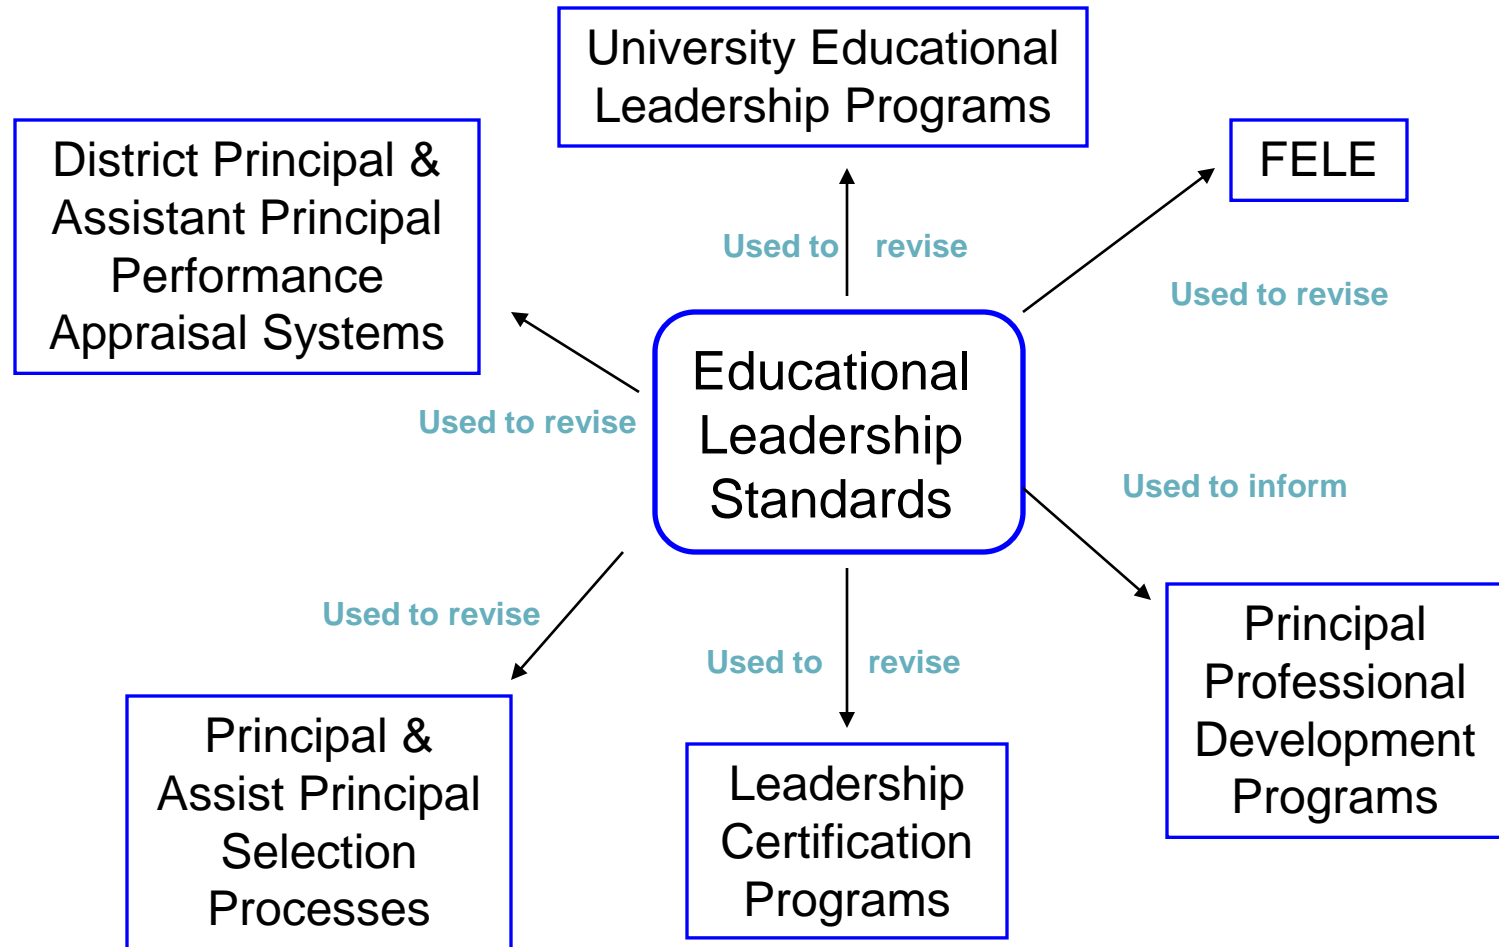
University Educational Leadership Programs

District Principal & Assistant Principal Performance Appraisal Systems

FELE

Used to revise

Used to revise

Used to revise

Educational Leadership Standards

Used to revise

Used to inform

Used to revise

Principal & Assist Principal Selection Processes

Leadership Certification Programs

Principal Professional Development Programs